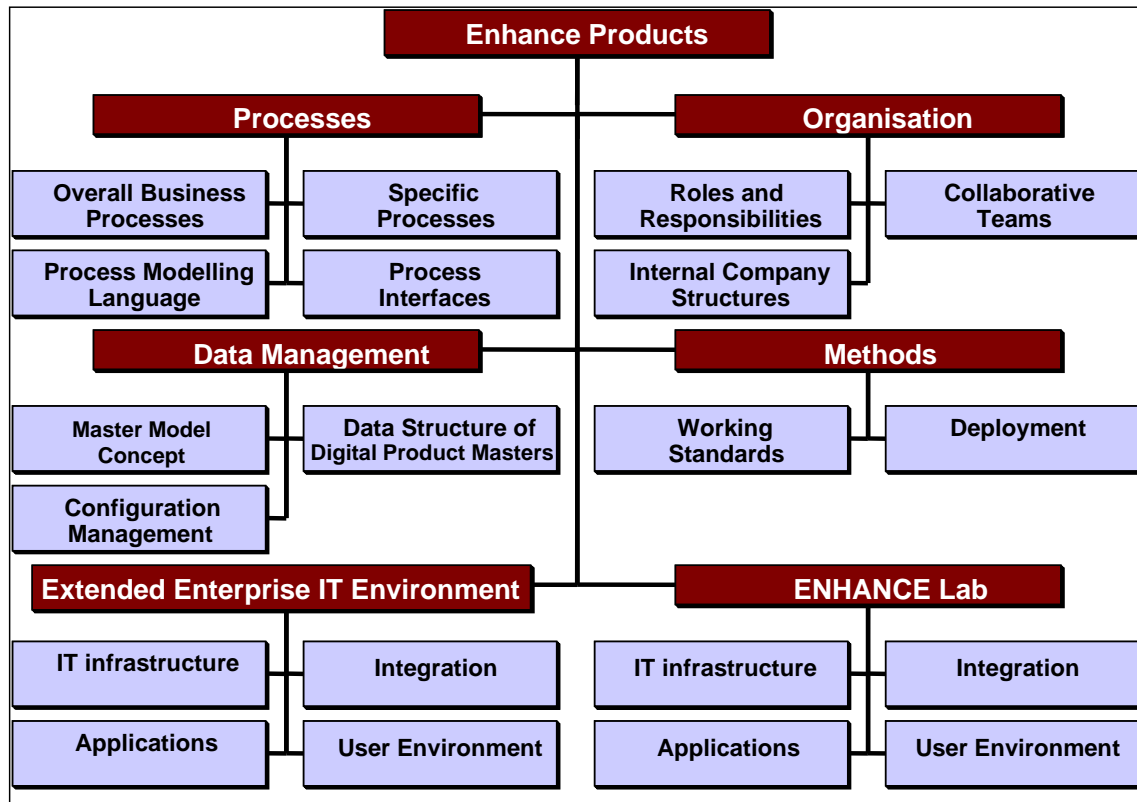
Enhance Products

Processes

Overall Business Processes

Specific Processes

Process Modelling Language

Process Interfaces

Organisation

Roles and Responsibilities

Collaborative Teams

Internal Company Structures

Data Management

Master Model Concept

Data Structure of Digital Product Masters

Configuration Management

Methods

Working Standards

Deployment

Extended Enterprise IT Environment

IT infrastructure

Integration

Applications

User Environment

ENHANCE Lab

IT infrastructure

Integration

Applications

User Environment